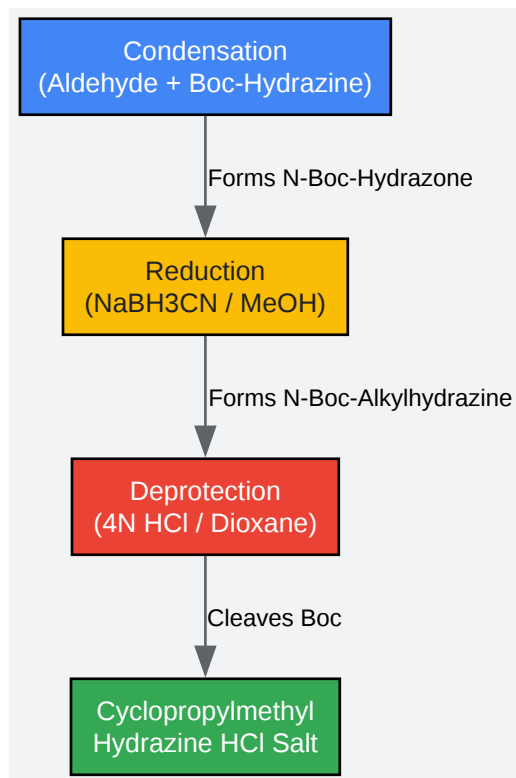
Condensation
(Aldehyde + Boc-Hydrazine)

Forms N-Boc-Hydrazone

Reduction
(NaBH3CN / MeOH)

Forms N-Boc-Alkylhydrazine

Deprotection
(4N HCl / Dioxane)

Cleaves Boc

Cyclopropylmethyl
Hydrazine HCl Salt